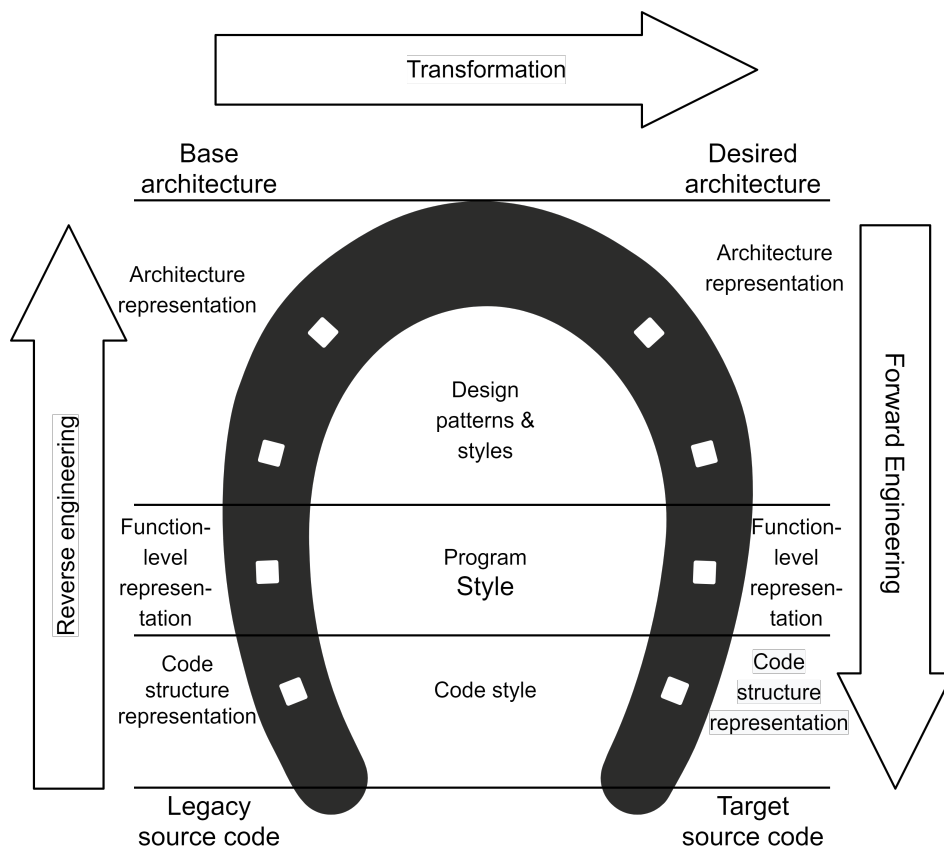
Transformation

Base architecture

Desired architecture

Reverse engineering

Architecture representation

Architecture representation

Forward Engineering

Design patterns & styles

Function-level representation

Program Style

Function-level representation

Code structure representation

Code style

Code structure representation

Legacy source code

Target source code